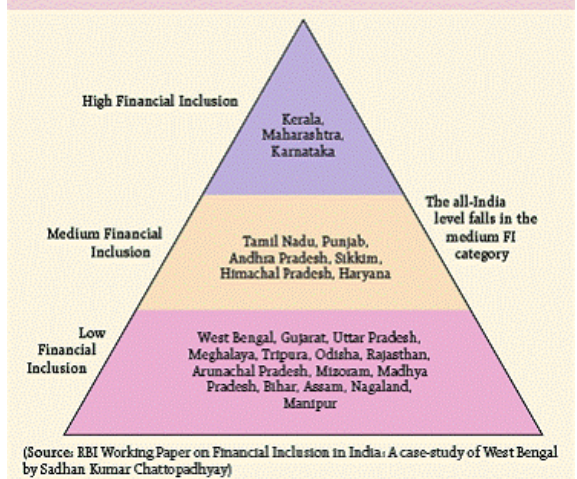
High Financial Inclusion

Kerala, Maharashtra, Karnataka

Medium Financial Inclusion

Tamil Nadu, Punjab, Andhra Pradesh, Sikkim, Himachal Pradesh, Haryana

The all-India level falls in the medium FI category

Low Financial Inclusion

West Bengal, Gujarat, Uttar Pradesh, Meghalaya, Tripura, Odisha, Rajasthan, Arunachal Pradesh, Mizoram, Madhya Pradesh, Bihar, Assam, Nagaland, Manipur

(Source: RBI Working Paper on Financial Inclusion in India: A case-study of West Bengal by Sadhan Kumar Chattopadhyay)